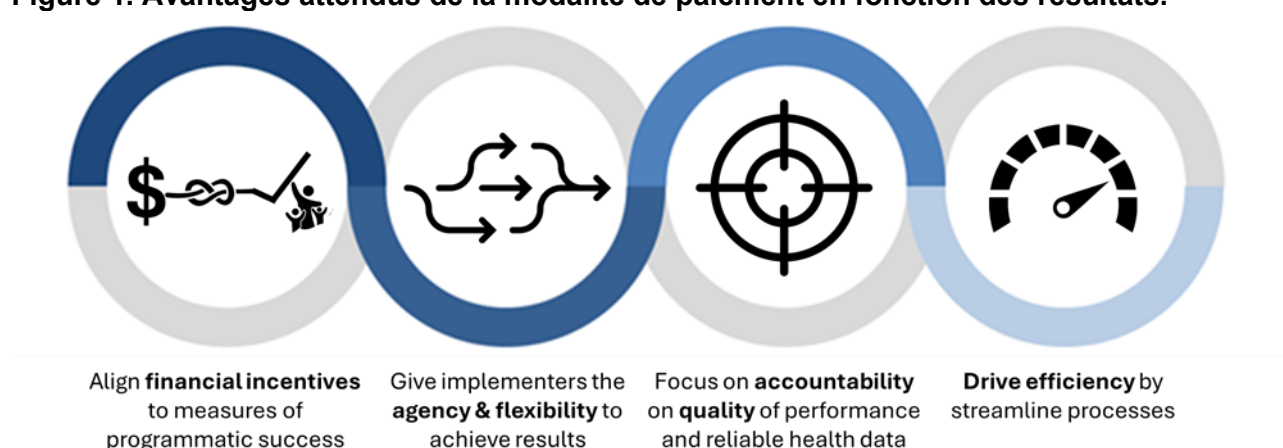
Figure 1. Avantages attendus de la modalité de paiement en fonction des résultats.

$

Align **financial incentives** to measures of programmatic success

Give implementers the **agency & flexibility** to achieve results

Focus on **accountability** on **quality** of performance and reliable health data

**Drive efficiency** by streamline processes